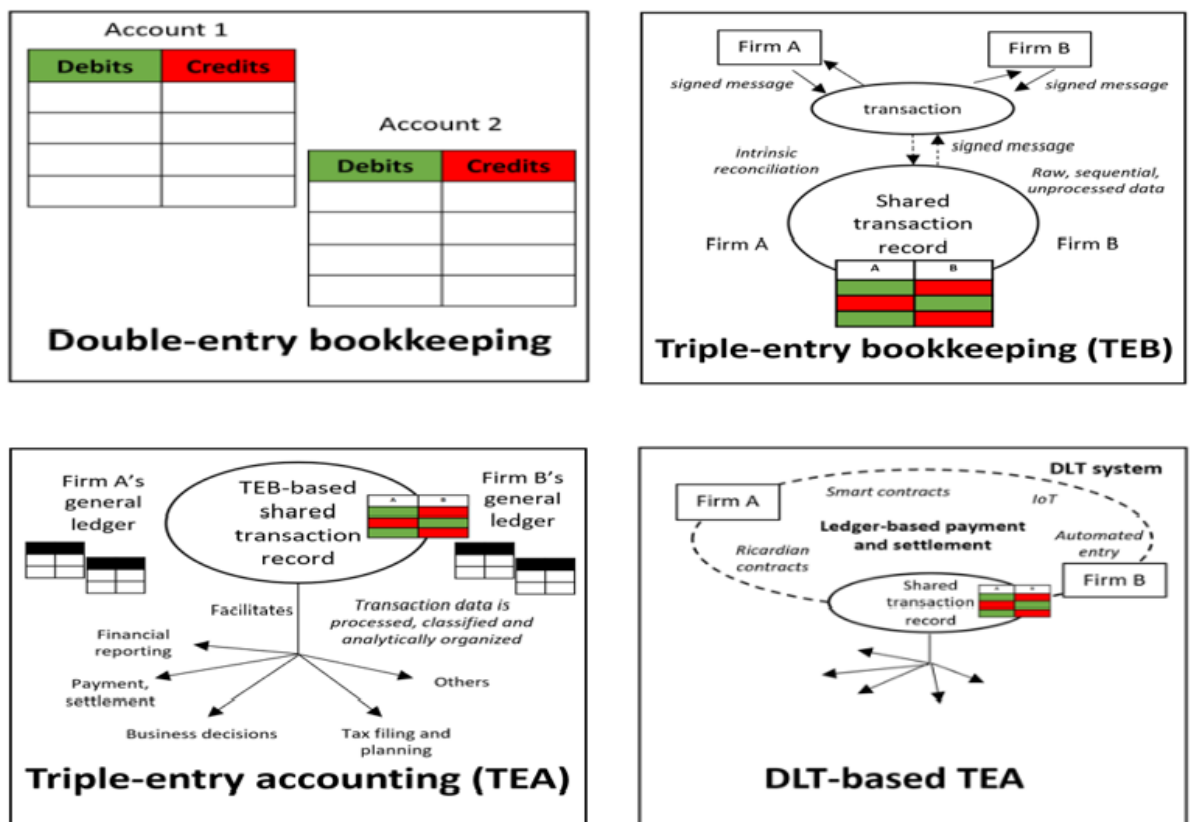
Account 1

| Debits | Credits |
|---|---|
| | |
| | |
| | |
| | |

Account 2

| Debits | Credits |
|---|---|
| | |
| | |
| | |
| | |

Double-entry bookkeeping

Firm A

Firm B

signed message

transaction

signed message

signed message

Intrinsic reconciliation

Raw, sequential, unprocessed data

Shared transaction record

Firm A

Firm B

| A | B |
|---|---|
| | |
| | |
| | |

Triple-entry bookkeeping (TEB)

Firm A's general ledger

TEB-based shared transaction record

| A | B |
|---|---|

Firm B's general ledger

Facilitates

Transaction data is processed, classified and analytically organized

Financial reporting

Payment, settlement

Others

Business decisions

Tax filing and planning

Triple-entry accounting (TEA)

DLT system

Firm A

Smart contracts

IoT

Ledger-based payment and settlement

Ricardian contracts

Automated entry

Shared transaction record

Firm B

DLT-based TEA